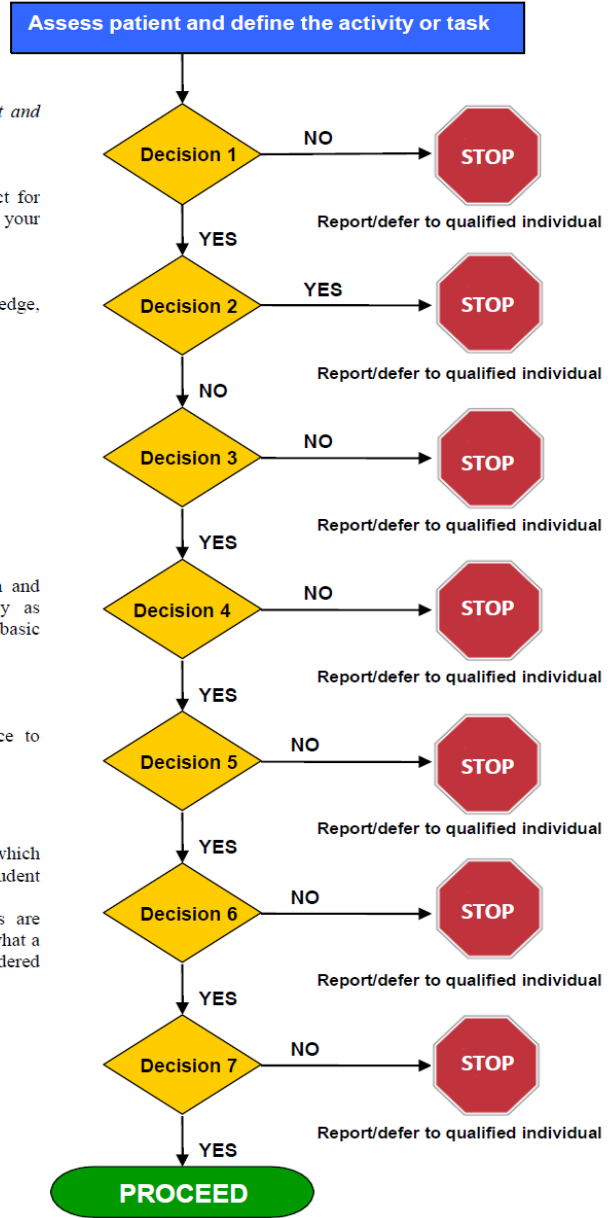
Assess patient and define the activity or task

t and

ct for
your

edge,

n and
y as
basic

ce to

which
udent

s are
hat a
dered

Decision 1
NO
STOP
Report/defer to qualified individual
YES

Decision 2
YES
STOP
Report/defer to qualified individual
NO

Decision 3
NO
STOP
Report/defer to qualified individual
YES

Decision 4
NO
STOP
Report/defer to qualified individual
YES

Decision 5
NO
STOP
Report/defer to qualified individual
YES

Decision 6
NO
STOP
Report/defer to qualified individual
YES

Decision 7
NO
STOP
Report/defer to qualified individual
YES

PROCEED